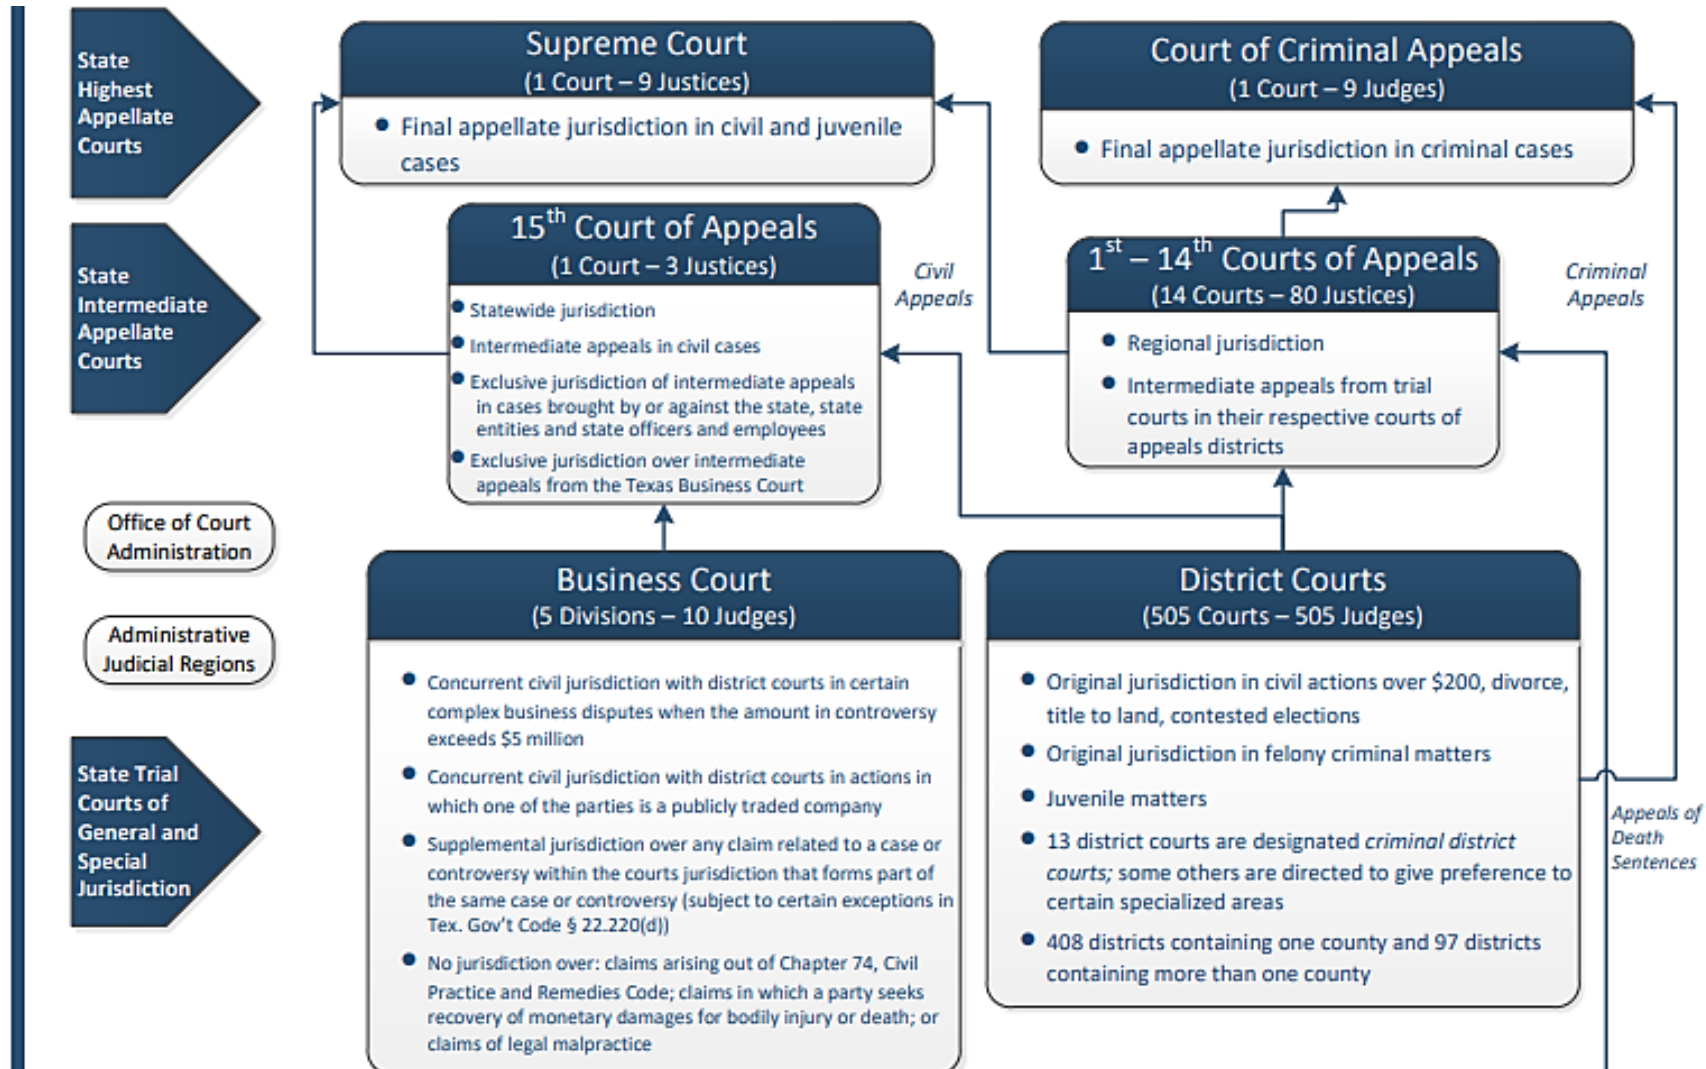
State Highest Appellate Courts

Supreme Court
(1 Court – 9 Justices)
• Final appellate jurisdiction in civil and juvenile cases

Court of Criminal Appeals
(1 Court – 9 Judges)
• Final appellate jurisdiction in criminal cases

State Intermediate Appellate Courts

$15^{th}$ Court of Appeals
(1 Court – 3 Justices)
• Statewide jurisdiction
• Intermediate appeals in civil cases
• Exclusive jurisdiction of intermediate appeals in cases brought by or against the state, state entities and state officers and employees
• Exclusive jurisdiction over intermediate appeals from the Texas Business Court

Civil Appeals

$1^{st}$ – $14^{th}$ Courts of Appeals
(14 Courts – 80 Justices)
• Regional jurisdiction
• Intermediate appeals from trial courts in their respective courts of appeals districts

Criminal Appeals

Office of Court Administration

Administrative Judicial Regions

State Trial Courts of General and Special Jurisdiction

Business Court
(5 Divisions – 10 Judges)
• Concurrent civil jurisdiction with district courts in certain complex business disputes when the amount in controversy exceeds $5 million
• Concurrent civil jurisdiction with district courts in actions in which one of the parties is a publicly traded company
• Supplemental jurisdiction over any claim related to a case or controversy within the courts jurisdiction that forms part of the same case or controversy (subject to certain exceptions in Tex. Gov't Code § 22.220(d))
• No jurisdiction over: claims arising out of Chapter 74, Civil Practice and Remedies Code; claims in which a party seeks recovery of monetary damages for bodily injury or death; or claims of legal malpractice

District Courts
(505 Courts – 505 Judges)
• Original jurisdiction in civil actions over $200, divorce, title to land, contested elections
• Original jurisdiction in felony criminal matters
• Juvenile matters
• 13 district courts are designated criminal district courts; some others are directed to give preference to certain specialized areas
• 408 districts containing one county and 97 districts containing more than one county

Appeals of Death Sentences